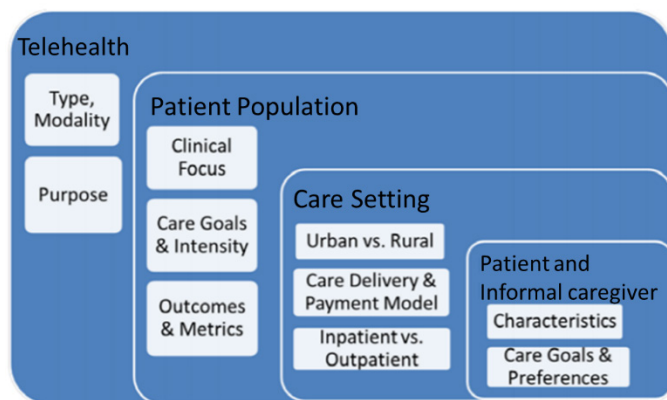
Telehealth

Type, Modality

Purpose

Patient Population

Clinical Focus

Care Goals & Intensity

Outcomes & Metrics

Care Setting

Urban vs. Rural

Care Delivery & Payment Model

Inpatient vs. Outpatient

Patient and Informal caregiver

Characteristics

Care Goals & Preferences